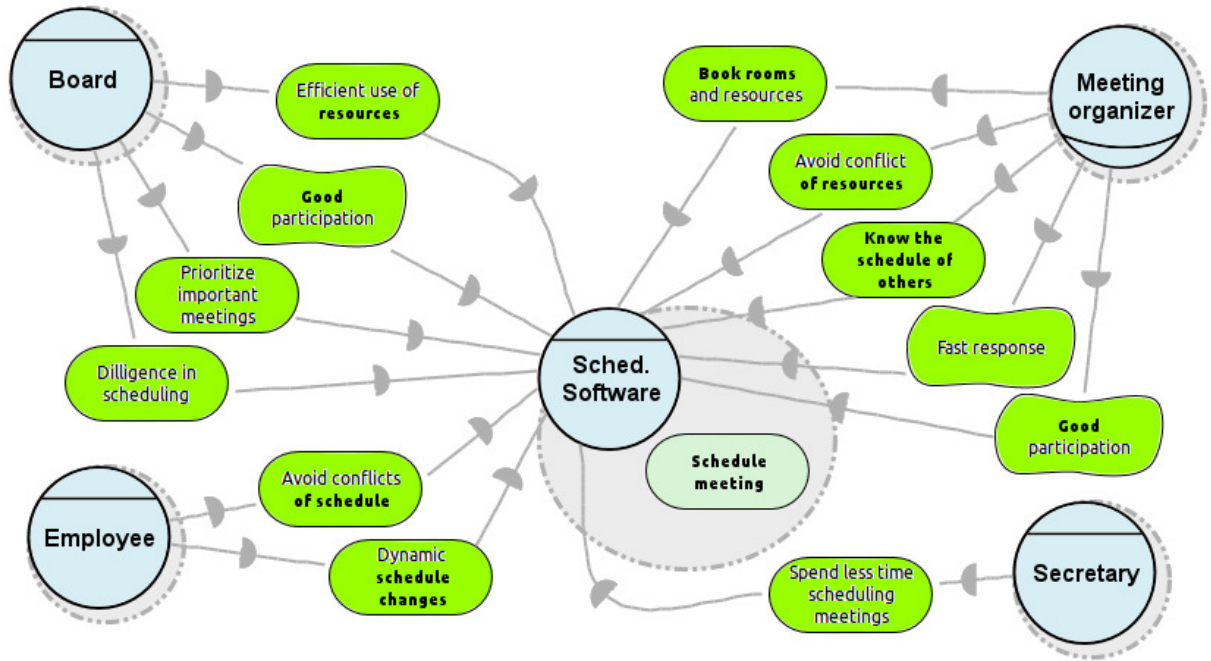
Board

Efficient use of resources

Good participation

Prioritize important meetings

Dilligence in scheduling

Book rooms and resources

Meeting organizer

Avoid conflict of resources

Know the schedule of others

Fast response

Good participation

Sched. Software

Schedule meeting

Employee

Avoid conflicts of schedule

Dynamic schedule changes

Spend less time scheduling meetings

Secretary